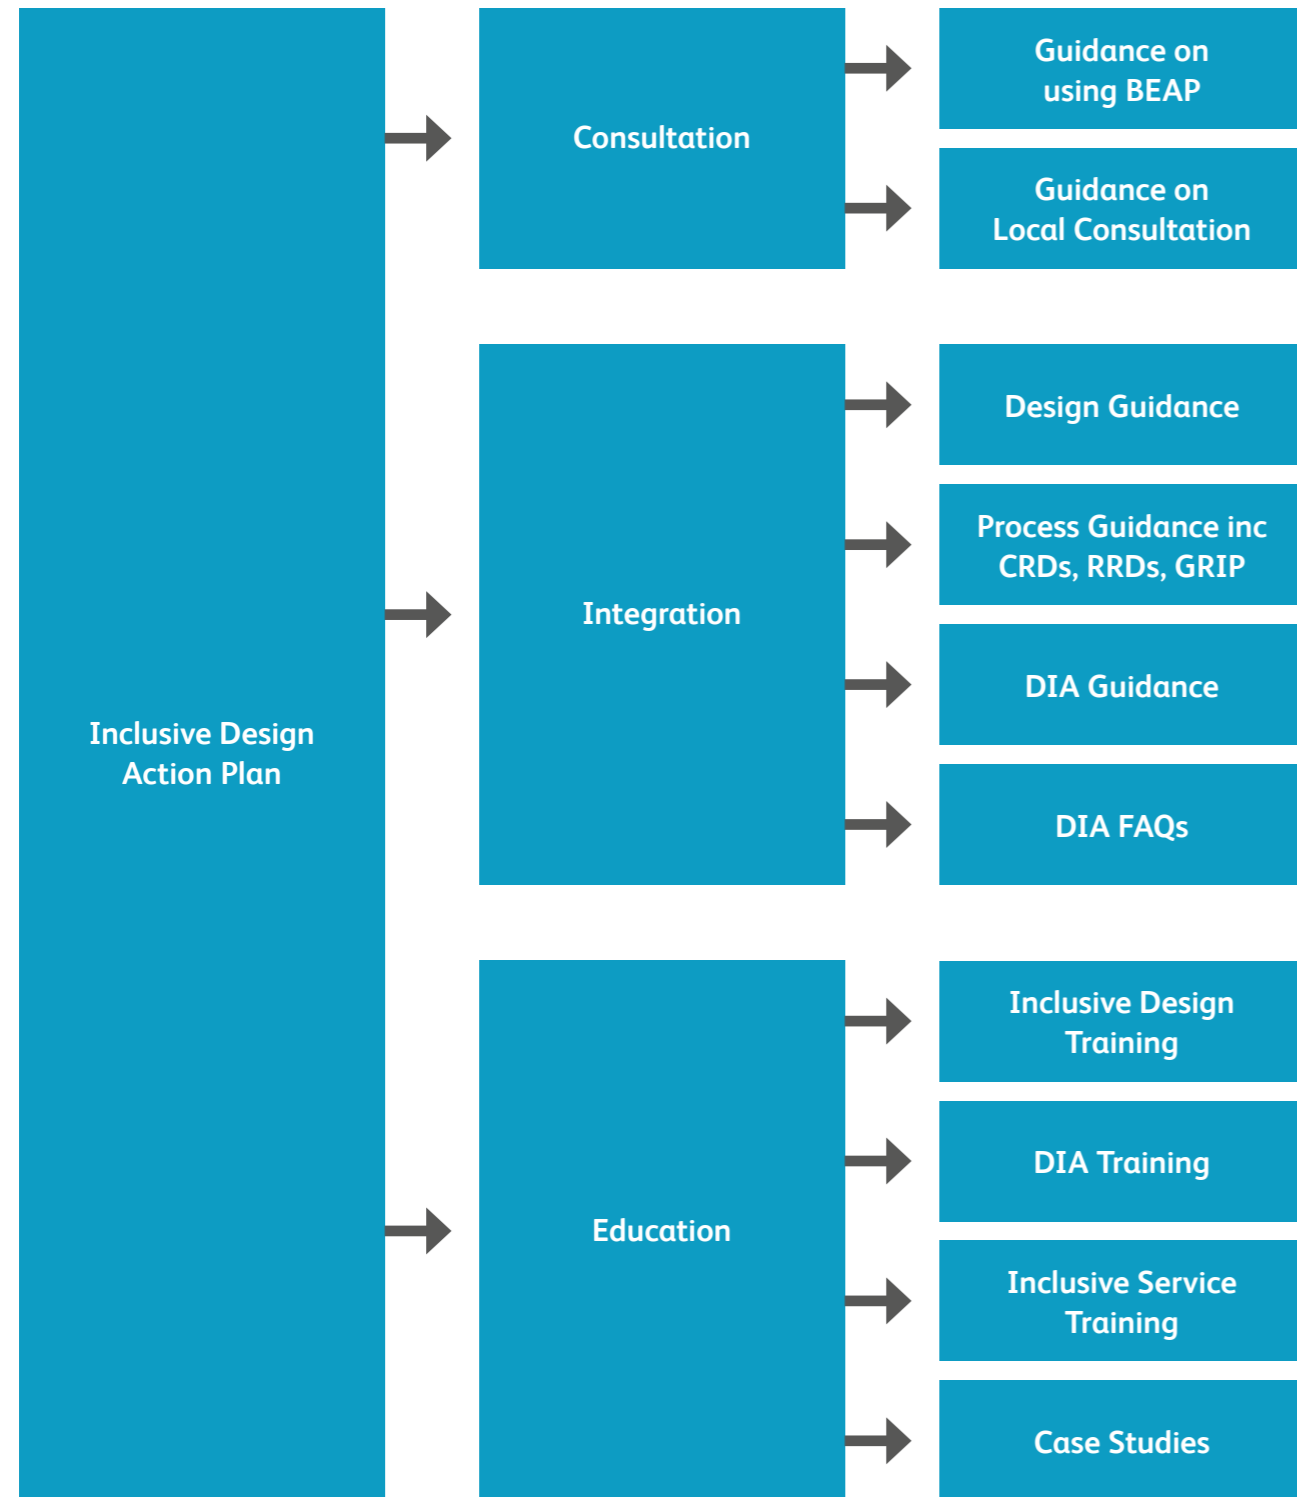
Inclusive Design Action Plan

Consultation

Guidance on using BEAP

Guidance on Local Consultation

Integration

Design Guidance

Process Guidance inc CRDs, RRDs, GRIP

DIA Guidance

DIA FAQs

Education

Inclusive Design Training

DIA Training

Inclusive Service Training

Case Studies